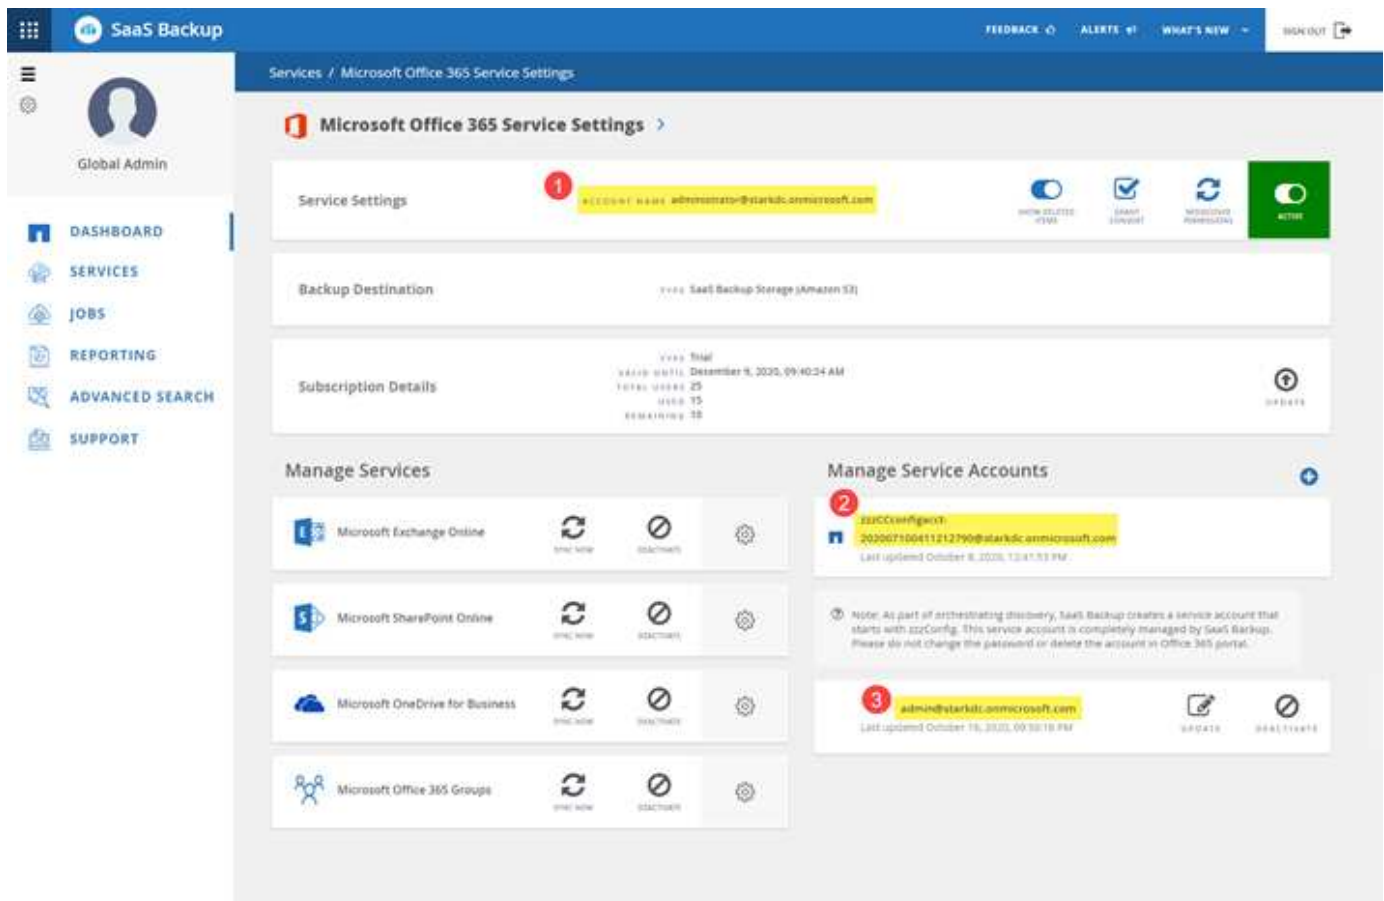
SaaS Backup

FEEDBACK ALERTS WHAT'S NEW SIGN OUT

Global Admin

DASHBOARD
SERVICES
JOBS
REPORTING
ADVANCED SEARCH
SUPPORT

Services / Microsoft Office 365 Service Settings

Microsoft Office 365 Service Settings

Service Settings
1
ACCOUNT NAME administrator@starkdc.onmicrosoft.com
SHOW DELETED ITEMS
GRANT CONSENT
REDISCOVER PERMISSIONS
ACTIVE

Backup Destination
TYPE SaaS Backup Storage (Amazon S3)

Subscription Details
TYPE Trial
VALID UNTIL December 9, 2020, 09:40:24 AM
TOTAL USERS 25
USED 15
REMAINING 10
UPDATE

Manage Services

Microsoft Exchange Online SYNC NOW DEACTIVATE
Microsoft SharePoint Online SYNC NOW DEACTIVATE
Microsoft OneDrive for Business SYNC NOW DEACTIVATE
Microsoft Office 365 Groups SYNC NOW DEACTIVATE

Manage Service Accounts

2
zzzCCConfigacct-20200710041121279​0@starkdc.onmicrosoft.com
Last updated October 8, 2020, 12:41:53 PM

Note: As part of orchestrating discovery, SaaS Backup creates a service account that starts with zzzConfig. This service account is completely managed by SaaS Backup. Please do not change the password or delete the account in Office 365 portal.

3
admin@starkdc.onmicrosoft.com
Last updated October 19, 2020, 09:50:18 PM
UPDATE DEACTIVATE